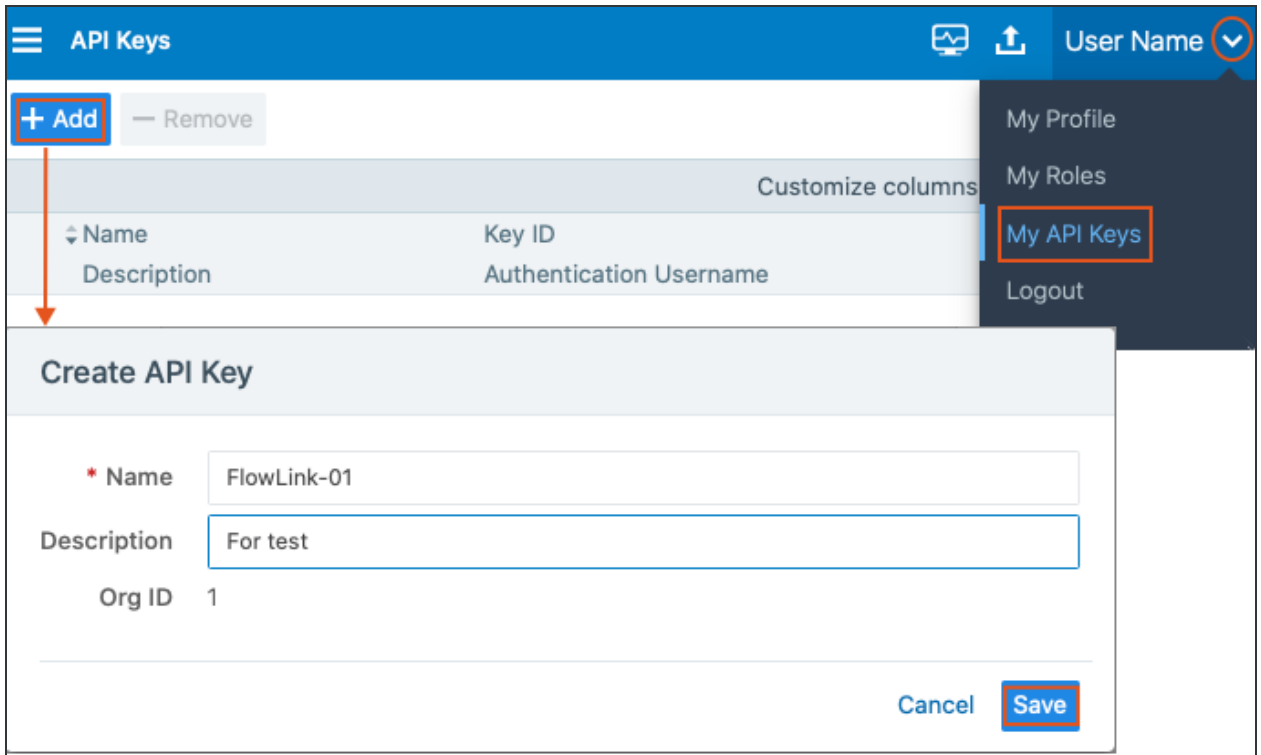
API Keys

User Name

+ Add — Remove

Customize columns

Name | Key ID
Description | Authentication Username

My Profile
My Roles
My API Keys
Logout

Create API Key

* Name FlowLink-01

Description For test

Org ID 1

Cancel Save